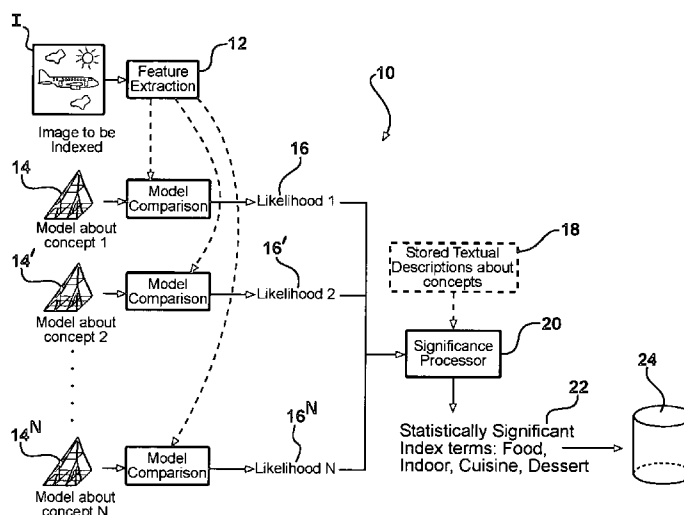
I

12

Feature Extraction

10

Image to be Indexed

16

14

Model Comparison

Likelihood 1

Model about concept 1

18

16′

14′

Stored Textual Descriptions about concepts

Model Comparison

Likelihood 2

Model about concept 2

20

Significance Processor

24

22

$16^N$

$14^N$

Statistically Significant Index terms: Food, Indoor, Cuisine, Dessert

Model Comparison

Likelihood N

Model about concept N